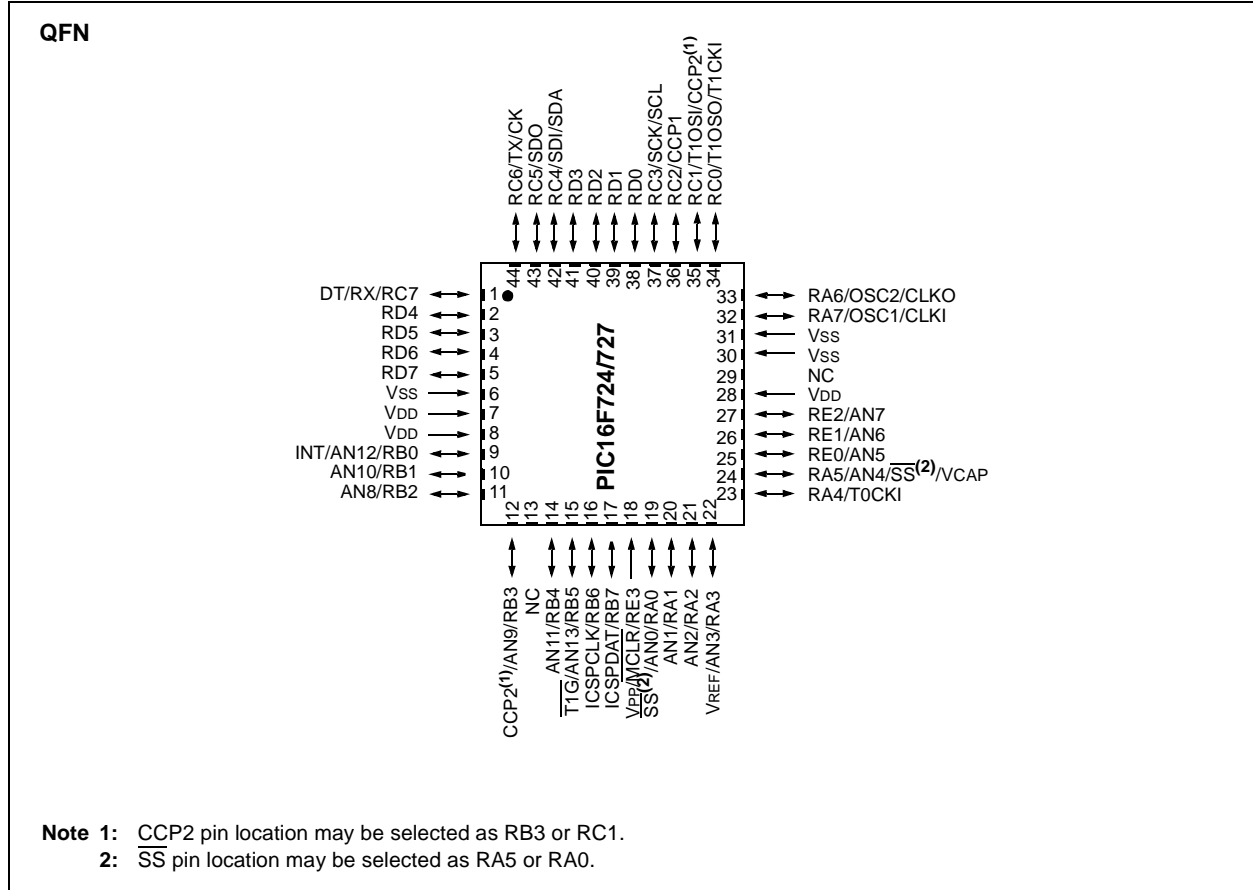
QFN

RC6/TX/CK
RC5/SDO
RC4/SDI/SDA
RD3
RD2
RD1
RD0
RC3/SCK/SCL
RC2/CCP1
RC1/T1OSI/CCP2$^{(1)}$
RC0/T1OSO/T1CKI

44
43
42
41
40
39
38
37
36
35
34

DT/RX/RC7 1
RD4 2
RD5 3
RD6 4
RD7 5
VSS 6
VDD 7
VDD 8
INT/AN12/RB0 9
AN10/RB1 10
AN8/RB2 11

PIC16F724/727

33 RA6/OSC2/CLKO
32 RA7/OSC1/CLKI
31 VSS
30 VSS
29 NC
28 VDD
27 RE2/AN7
26 RE1/AN6
25 RE0/AN5
24 RA5/AN4/$\overline{SS}^{(2)}$/VCAP
23 RA4/T0CKI

12
13
14
15
16
17
18
19
20
21
22

CCP2$^{(1)}$/AN9/RB3
NC
AN11/RB4
$\overline{T1G}$/AN13/RB5
ICSPCLK/RB6
ICSPDAT/RB7
VPP/$\overline{MCLR}$/RE3
$\overline{SS}^{(2)}$/AN0/RA0
AN1/RA1
AN2/RA2
VREF/AN3/RA3

Note 1: CCP2 pin location may be selected as RB3 or RC1.
2: $\overline{SS}$ pin location may be selected as RA5 or RA0.